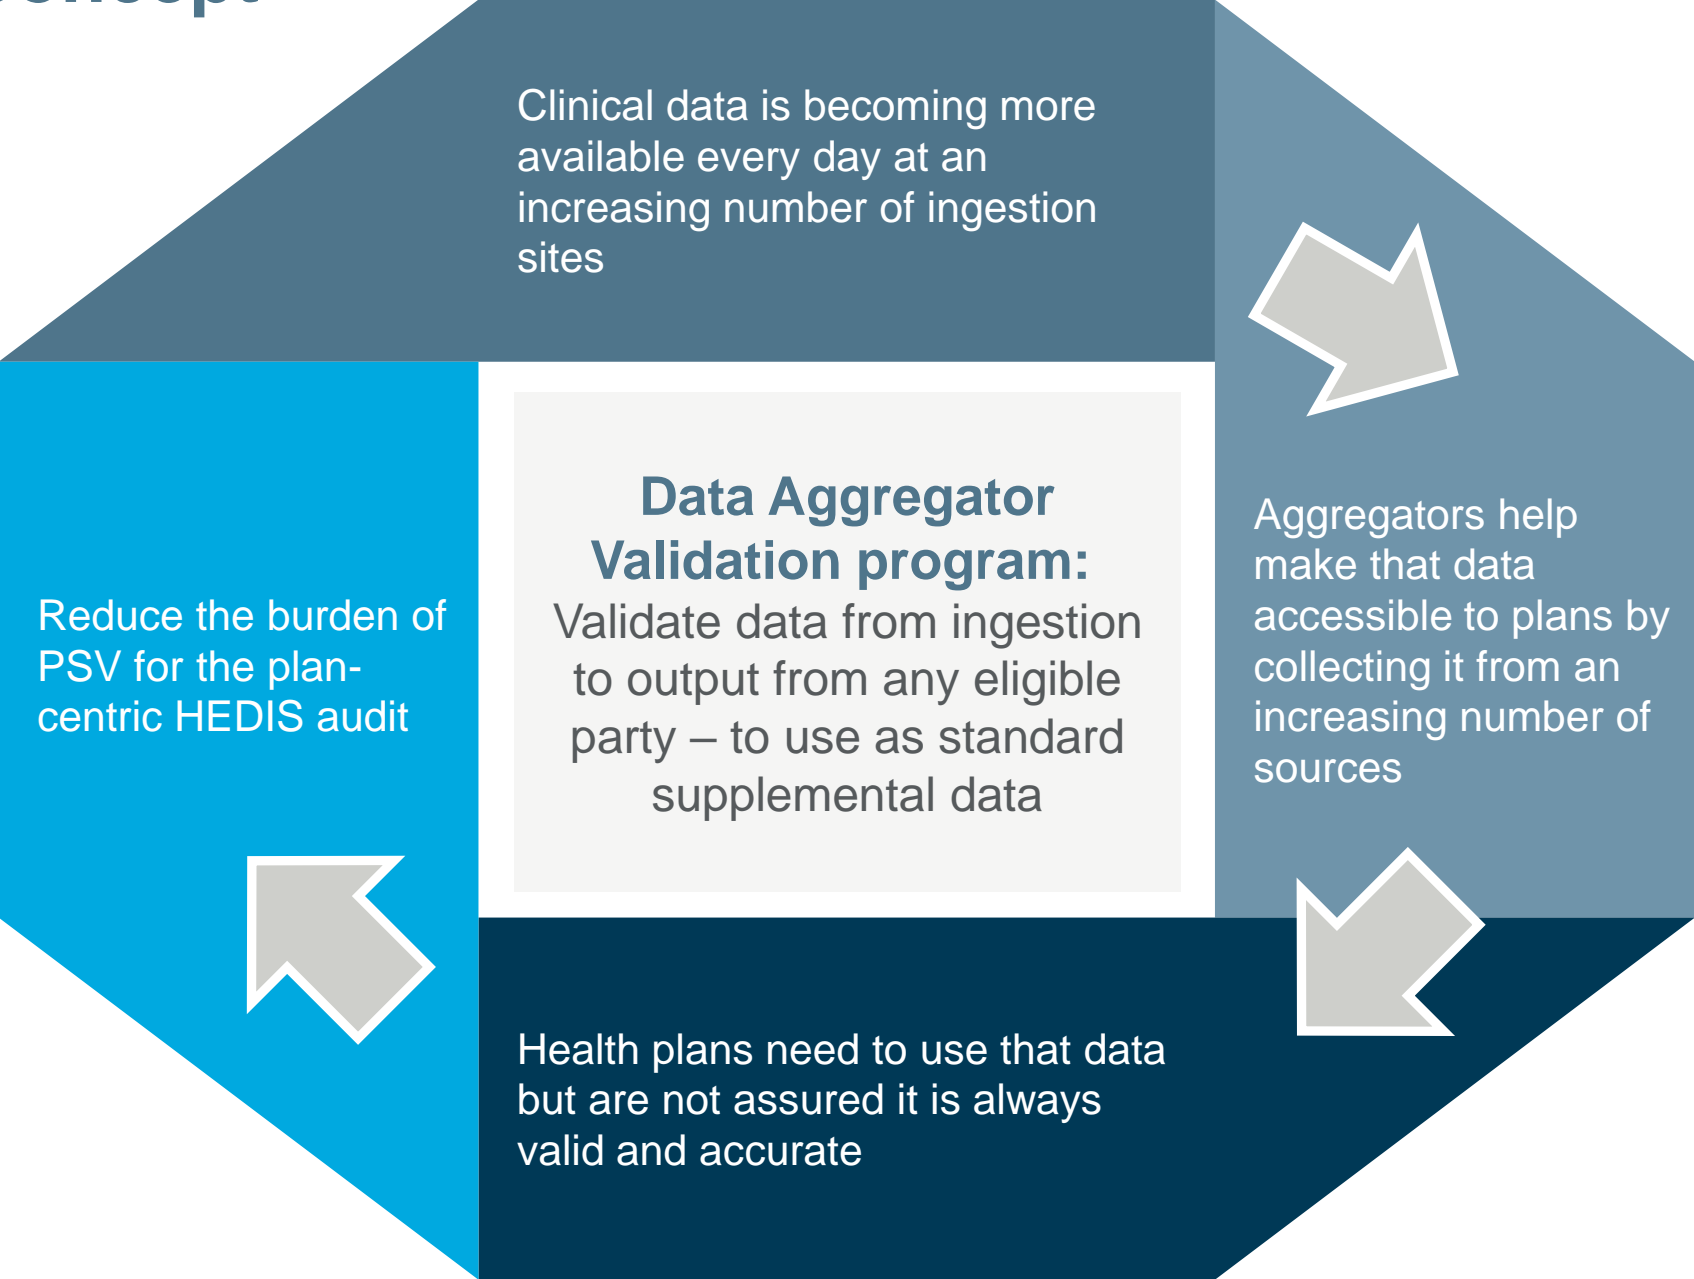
Clinical data is becoming more available every day at an increasing number of ingestion sites

Aggregators help make that data accessible to plans by collecting it from an increasing number of sources

Health plans need to use that data but are not assured it is always valid and accurate

Reduce the burden of PSV for the plan-centric HEDIS audit

Data Aggregator Validation program:
Validate data from ingestion to output from any eligible party – to use as standard supplemental data